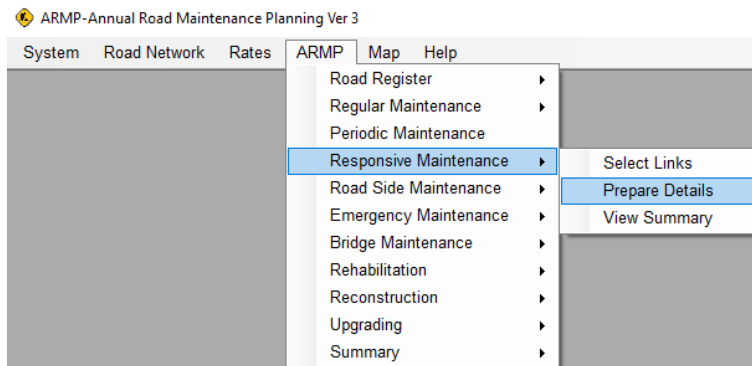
ARMP-Annual Road Maintenance Planning Ver 3

System Road Network Rates ARMP Map Help

Road Register
Regular Maintenance
Periodic Maintenance
Responsive Maintenance
Road Side Maintenance
Emergency Maintenance
Bridge Maintenance
Rehabilitation
Reconstruction
Upgrading
Summary

Select Links
Prepare Details
View Summary